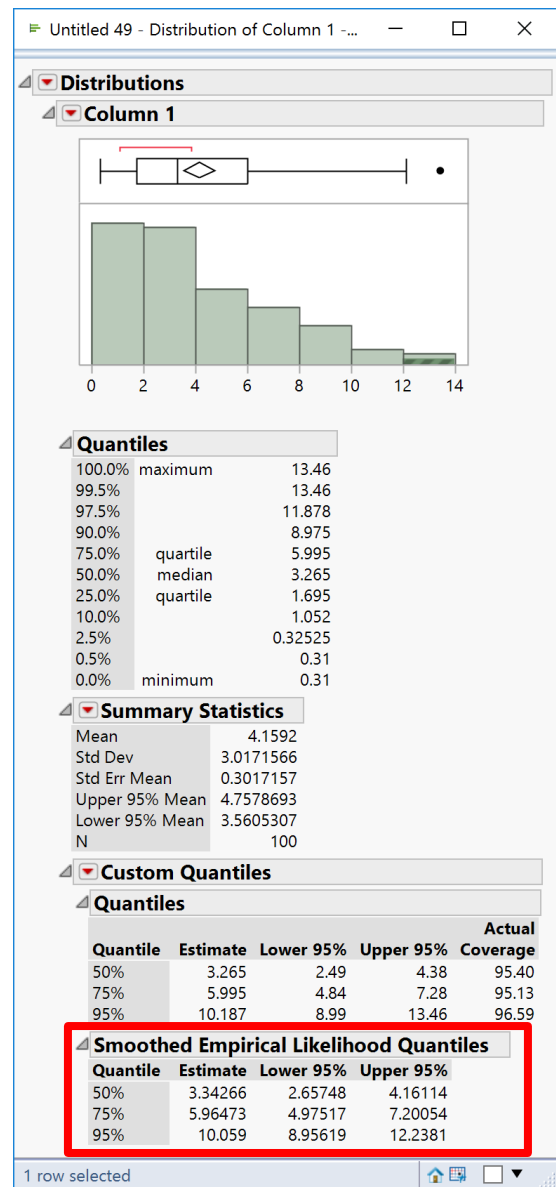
Untitled 49 - Distribution of Column 1 -...

Distributions

Column 1

0 2 4 6 8 10 12 14

Quantiles

| | | |
|---|---|---|
| 100.0% | maximum | 13.46 |
| 99.5% | | 13.46 |
| 97.5% | | 11.878 |
| 90.0% | | 8.975 |
| 75.0% | quartile | 5.995 |
| 50.0% | median | 3.265 |
| 25.0% | quartile | 1.695 |
| 10.0% | | 1.052 |
| 2.5% | | 0.32525 |
| 0.5% | | 0.31 |
| 0.0% | minimum | 0.31 |

Summary Statistics

| | |
|---|---|
| Mean | 4.1592 |
| Std Dev | 3.0171566 |
| Std Err Mean | 0.3017157 |
| Upper 95% Mean | 4.7578693 |
| Lower 95% Mean | 3.5605307 |
| N | 100 |

Custom Quantiles

Quantiles

| Quantile | Estimate | Lower 95% | Upper 95% | Actual Coverage |
|---|---|---|---|---|
| 50% | 3.265 | 2.49 | 4.38 | 95.40 |
| 75% | 5.995 | 4.84 | 7.28 | 95.13 |
| 95% | 10.187 | 8.99 | 13.46 | 96.59 |

Smoothed Empirical Likelihood Quantiles

| Quantile | Estimate | Lower 95% | Upper 95% |
|---|---|---|---|
| 50% | 3.34266 | 2.65748 | 4.16114 |
| 75% | 5.96473 | 4.97517 | 7.20054 |
| 95% | 10.059 | 8.95619 | 12.2381 |

1 row selected